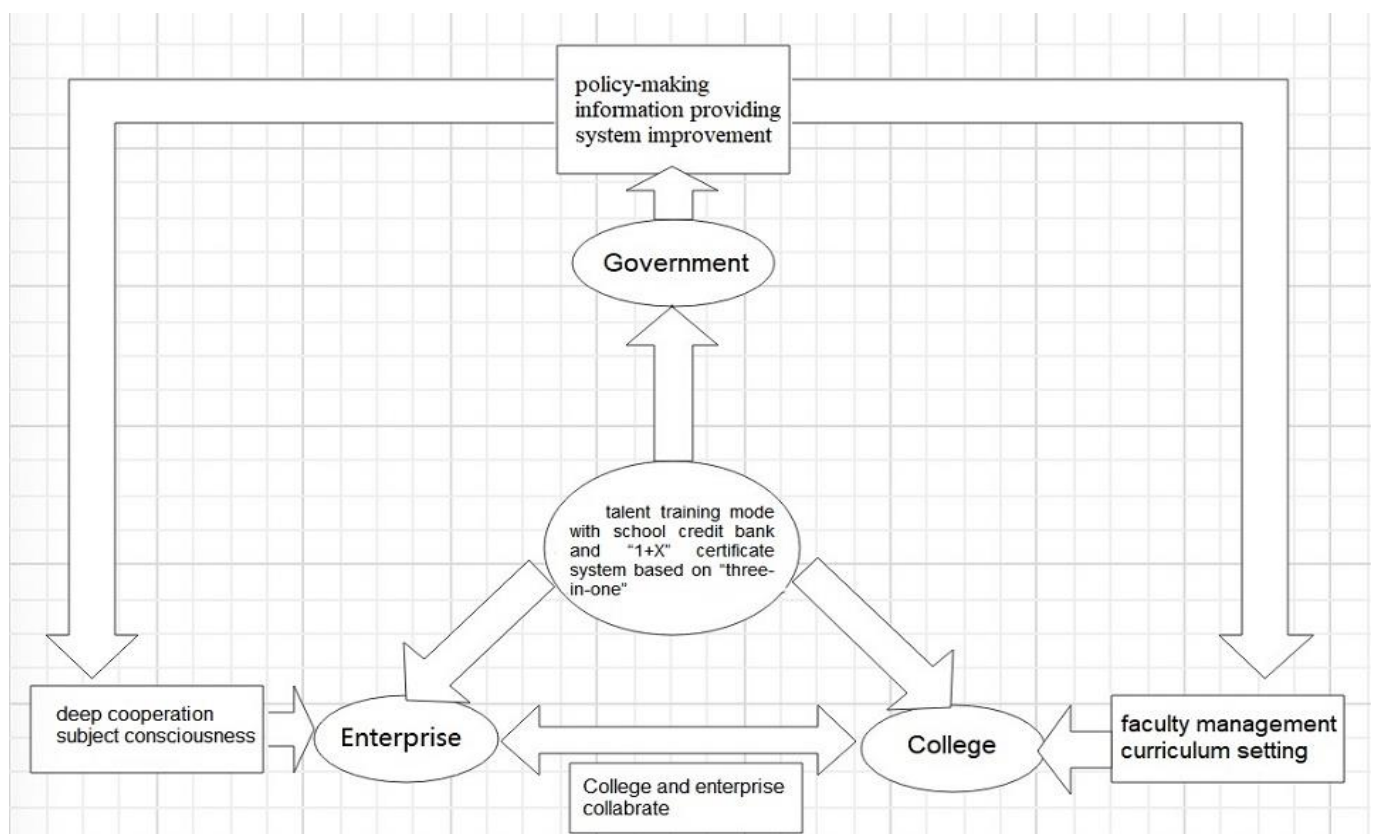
policy-making
information providing
system improvement

Government

talent training mode with school credit bank and "1+X" certificate system based on "three-in-one"

deep cooperation
subject consciousness

Enterprise

College

faculty management
curriculum setting

College and enterprise collabrate